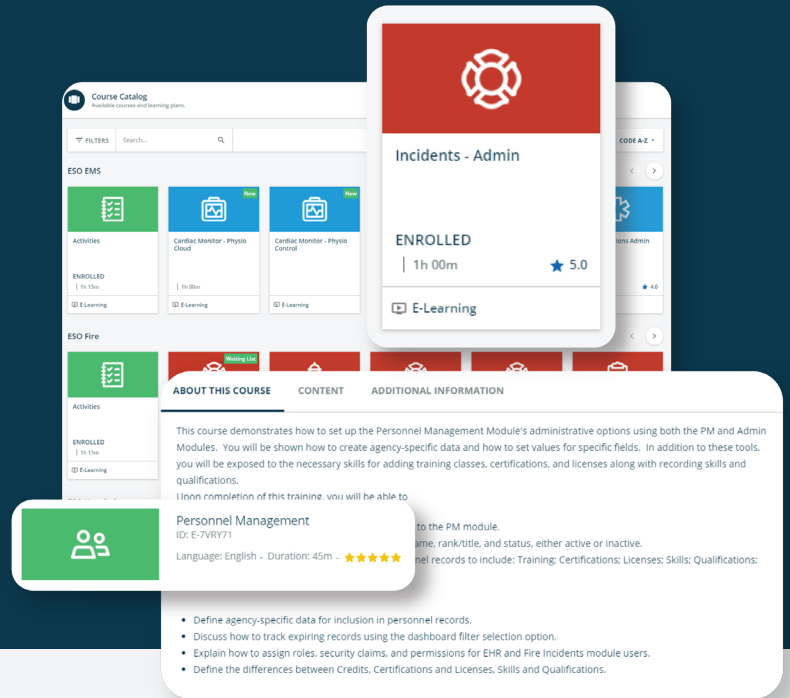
Course Catalog
Available courses and learning plans.

FILTERS Search...

CODE A-Z

ESO EMS

Activities
ENROLLED
1h 15m
E-Learning

New
Cardiac Monitor - Physio Cloud
1h 00m
E-Learning

New
Cardiac Monitor - Physio Control
E-Learning

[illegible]tions Admin
4.0

ESO Fire

Activities
ENROLLED
1h 15m
E-Learning

Waiting List

Incidents - Admin
ENROLLED
1h 00m
5.0
E-Learning

ABOUT THIS COURSE CONTENT ADDITIONAL INFORMATION

This course demonstrates how to set up the Personnel Management Module's administrative options using both the PM and Admin Modules. You will be shown how to create agency-specific data and how to set values for specific fields. In addition to these tools, you will be exposed to the necessary skills for adding training classes, certifications, and licenses along with recording skills and qualifications.
Upon completion of this training, you will be able to

Personnel Management
ID: E-7VRY71
Language: English - Duration: 45m -

to the PM module.
ame, rank/title, and status, either active or inactive.
nel records to include: Training; Certifications; Licenses; Skills; Qualifications;

• Define agency-specific data for inclusion in personnel records.
• Discuss how to track expiring records using the dashboard filter selection option.
• Explain how to assign roles, security claims, and permissions for EHR and Fire Incidents module users.
• Define the differences between Credits, Certifications and Licenses, Skills and Qualifications.